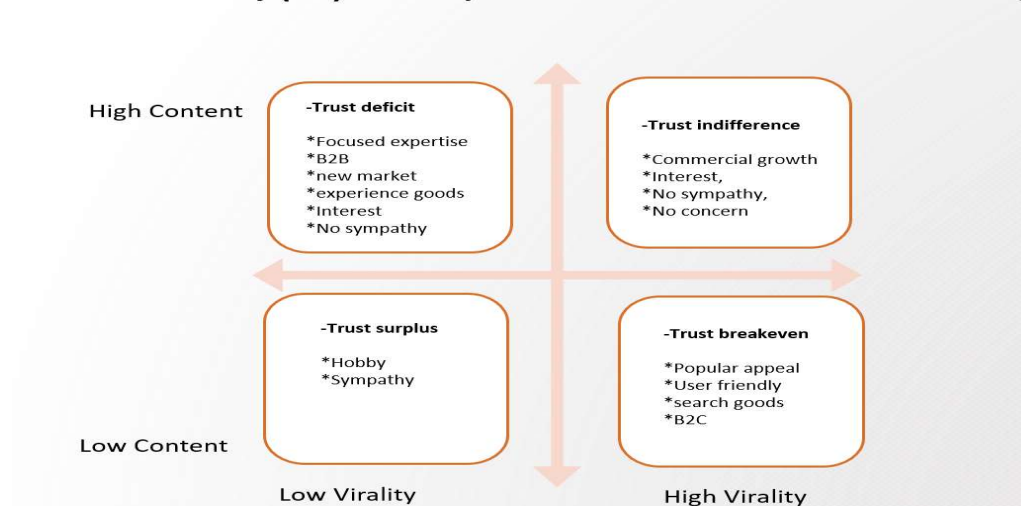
High Content

-Trust deficit

*Focused expertise
*B2B
*new market
*experience goods
*Interest
*No sympathy

-Trust indifference

*Commercial growth
*Interest,
*No sympathy,
*No concern

-Trust surplus

*Hobby
*Sympathy

-Trust breakeven

*Popular appeal
*User friendly
*search goods
*B2C

Low Content

Low Virality

High Virality